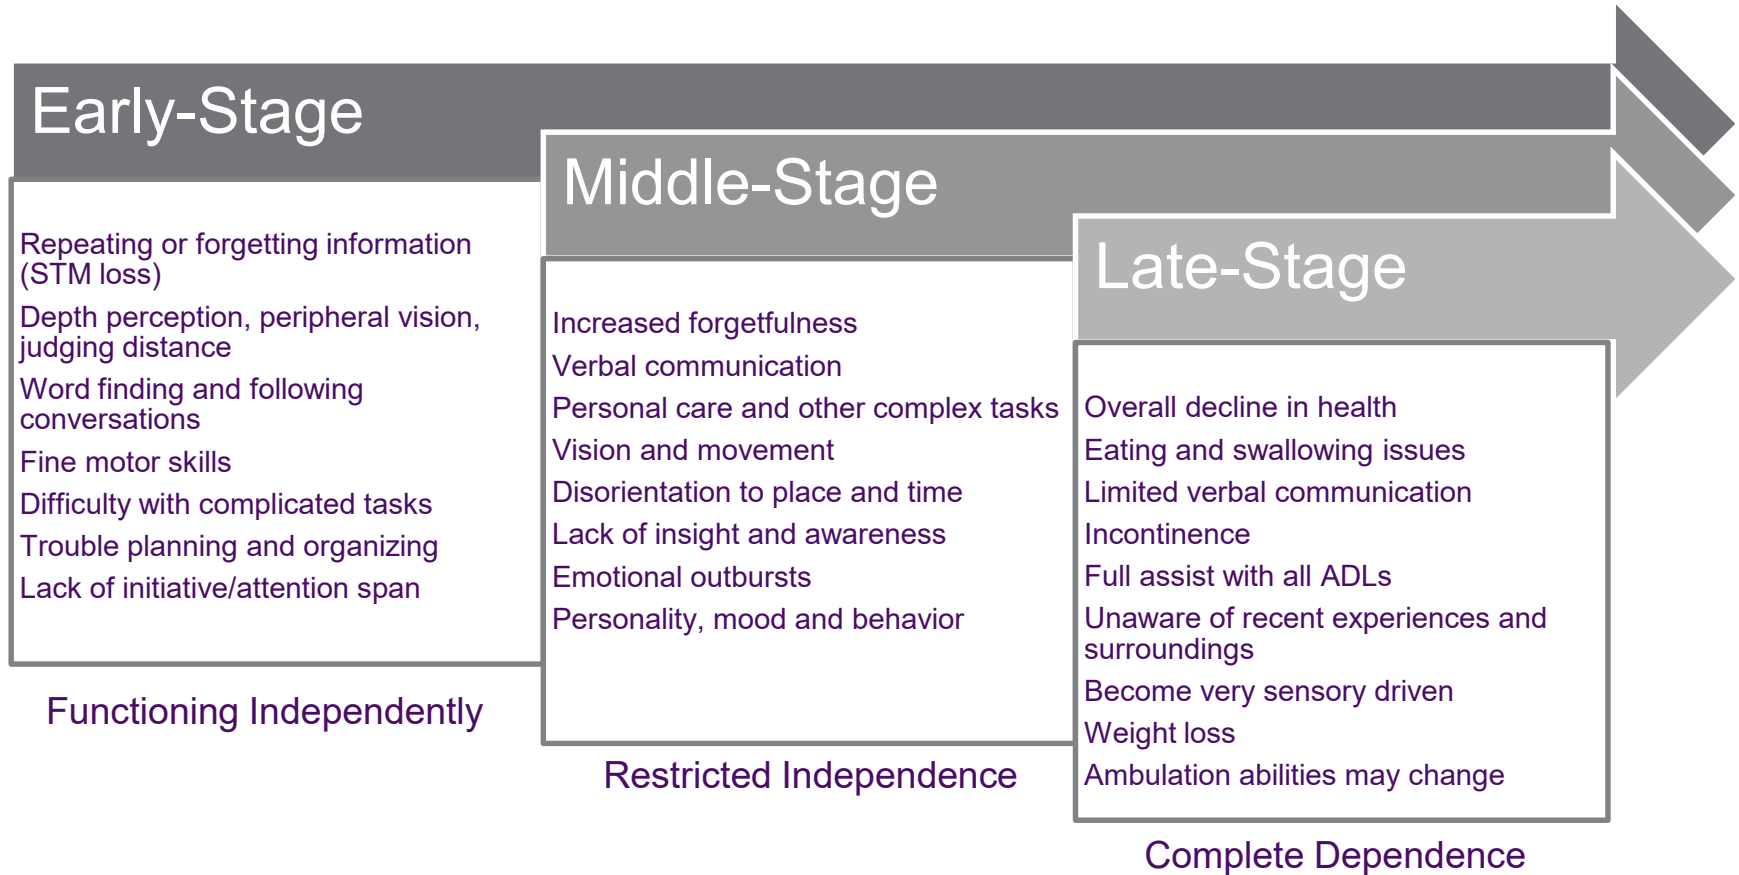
Early-Stage

Repeating or forgetting information (STM loss)

Depth perception, peripheral vision, judging distance

Word finding and following conversations

Fine motor skills

Difficulty with complicated tasks

Trouble planning and organizing

Lack of initiative/attention span

Functioning Independently

Middle-Stage

Increased forgetfulness

Verbal communication

Personal care and other complex tasks

Vision and movement

Disorientation to place and time

Lack of insight and awareness

Emotional outbursts

Personality, mood and behavior

Restricted Independence

Late-Stage

Overall decline in health

Eating and swallowing issues

Limited verbal communication

Incontinence

Full assist with all ADLs

Unaware of recent experiences and surroundings

Become very sensory driven

Weight loss

Ambulation abilities may change

Complete Dependence